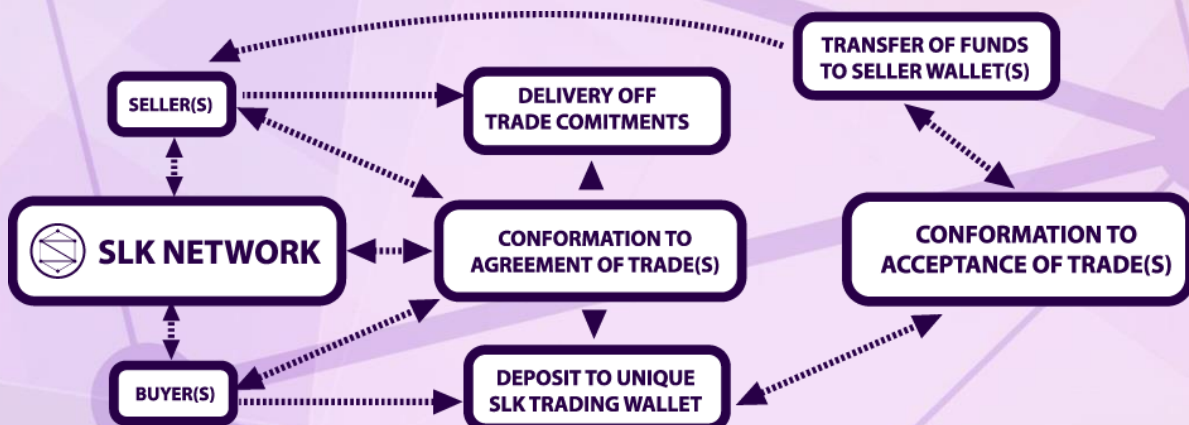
TRANSFER OF FUNDS TO SELLER WALLET(S)

SELLER(S)

DELIVERY OFF TRADE COMITMENTS

SLK NETWORK

CONFORMATION TO AGREEMENT OF TRADE(S)

CONFORMATION TO ACCEPTANCE OF TRADE(S)

BUYER(S)

DEPOSIT TO UNIQUE SLK TRADING WALLET